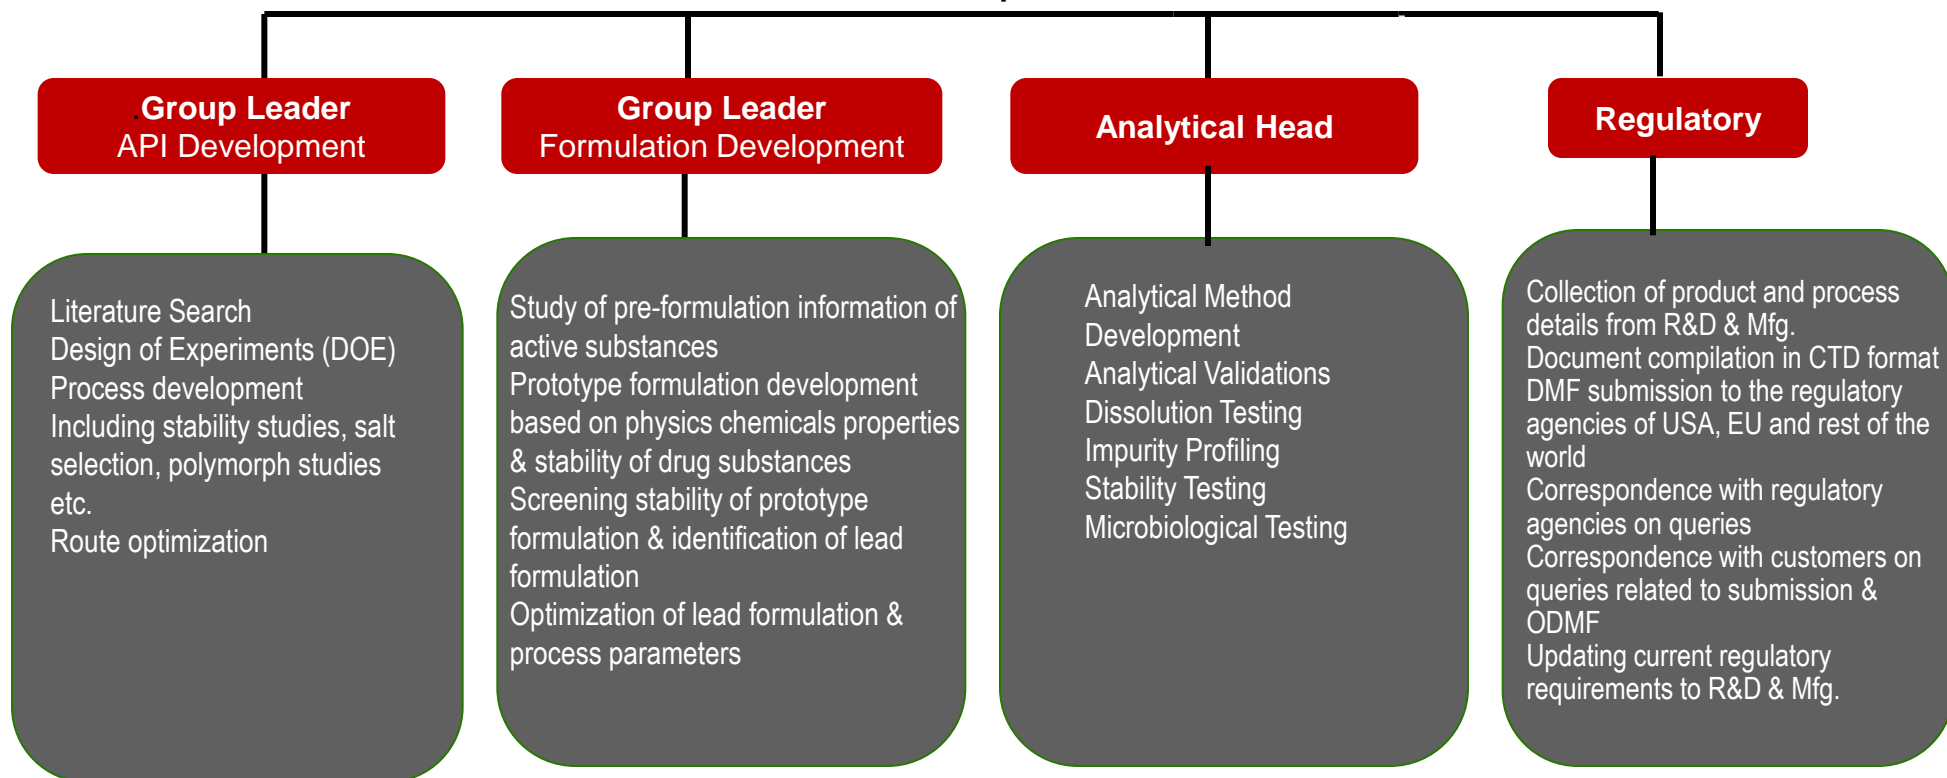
Group Leader
API Development

Group Leader
Formulation Development

Analytical Head

Regulatory

Literature Search
Design of Experiments (DOE)
Process development
Including stability studies, salt selection, polymorph studies etc.
Route optimization

Study of pre-formulation information of active substances
Prototype formulation development based on physics chemicals properties & stability of drug substances
Screening stability of prototype formulation & identification of lead formulation
Optimization of lead formulation & process parameters

Analytical Method Development
Analytical Validations
Dissolution Testing
Impurity Profiling
Stability Testing
Microbiological Testing

Collection of product and process details from R&D & Mfg.
Document compilation in CTD format
DMF submission to the regulatory agencies of USA, EU and rest of the world
Correspondence with regulatory agencies on queries
Correspondence with customers on queries related to submission & ODMF
Updating current regulatory requirements to R&D & Mfg.